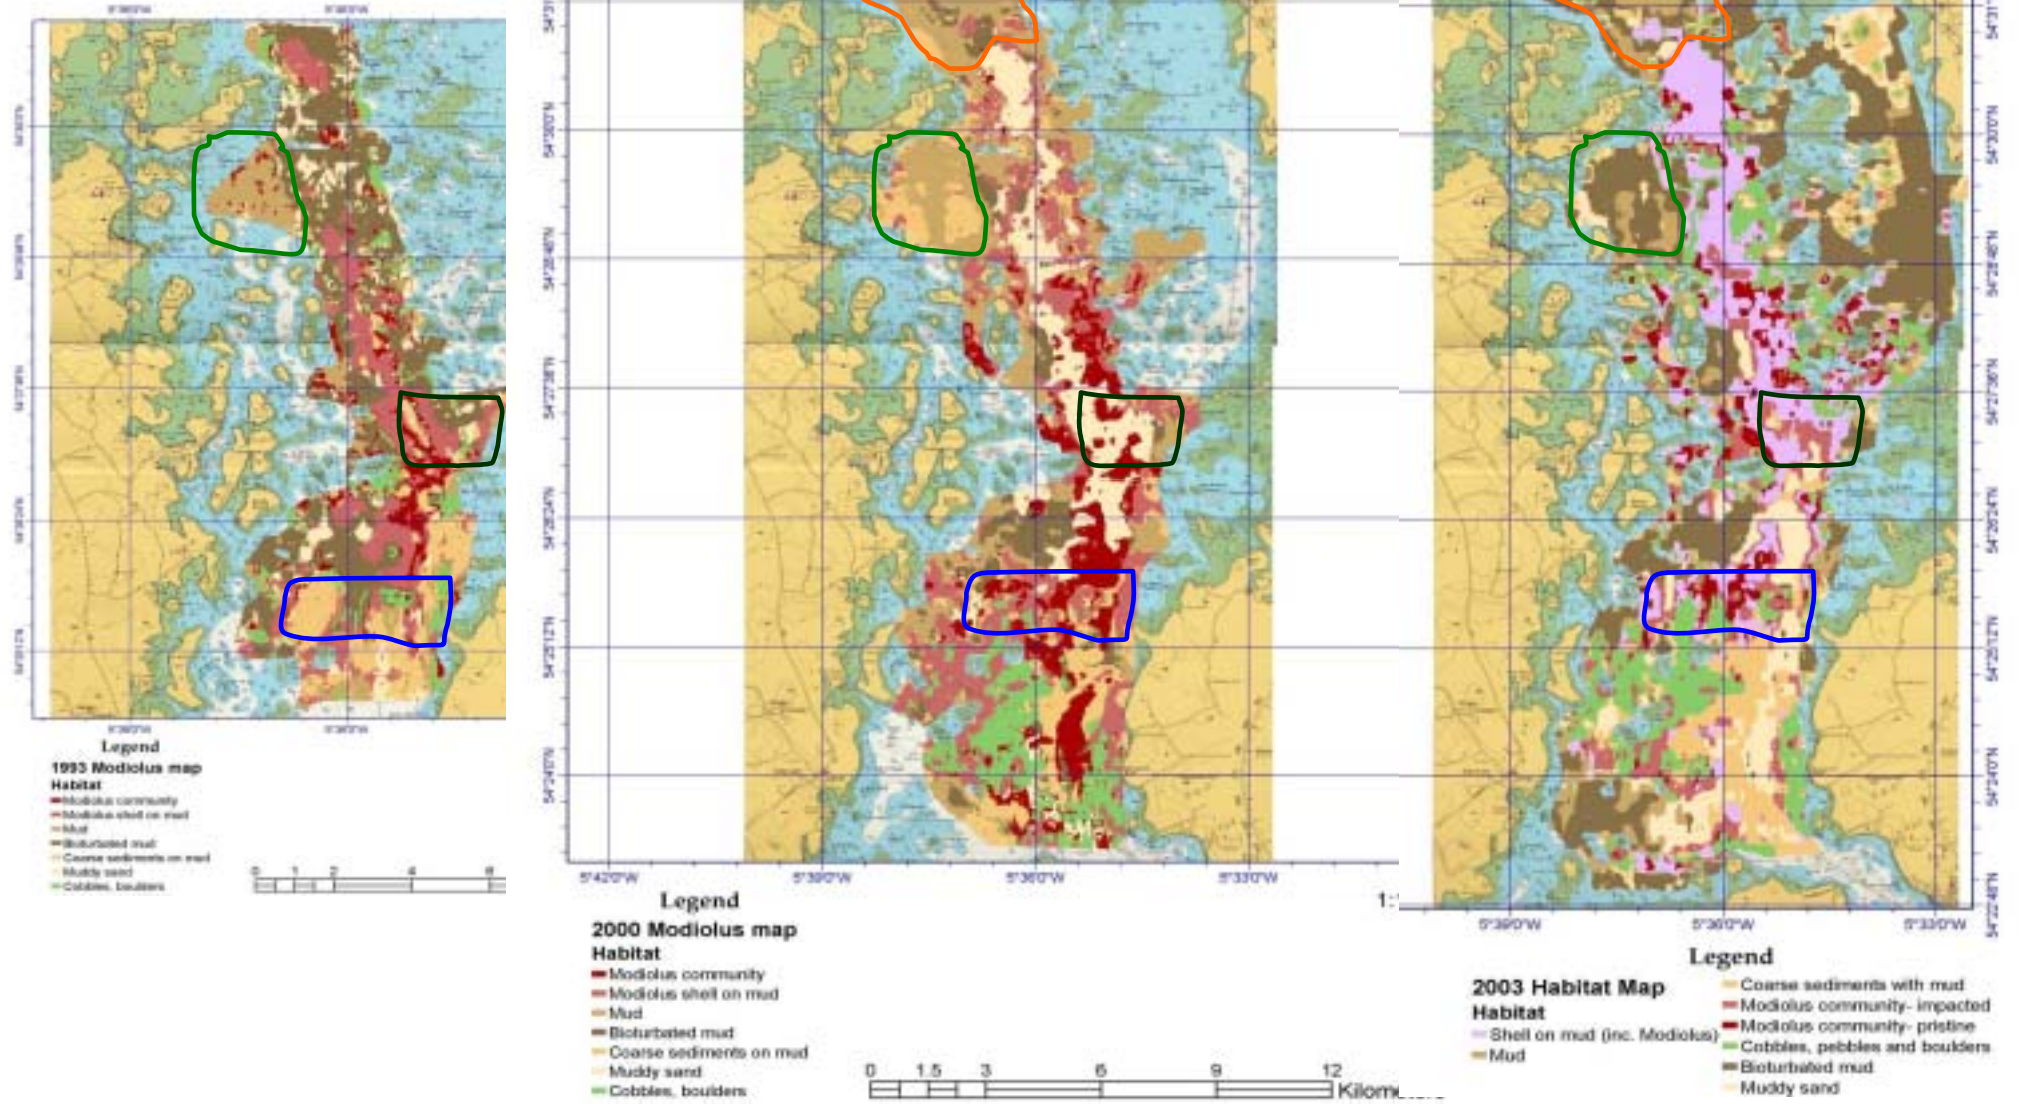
Legend
1993 Modiolus map
Habitat
Modiolus community
Modiolus shell on mud
Mud
Bioturbated mud
Coarse sediments on mud
Muddy sand
Cobbles, boulders

0 1 2 4 6

5°42'0"W 5°39'0"W 5°36'0"W 5°33'0"W

Legend
2000 Modiolus map
Habitat
Modiolus community
Modiolus shell on mud
Mud
Bioturbated mud
Coarse sediments on mud
Muddy sand
Cobbles, boulders

0 1.5 3 6 9 12 Kilom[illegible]

1:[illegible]

5°39'0"W 5°36'0"W 5°33'0"W

Legend
2003 Habitat Map
Habitat
Shell on mud (inc. Modiolus)
Mud
Coarse sediments with mud
Modiolus community- impacted
Modiolus community- pristine
Cobbles, pebbles and boulders
Bioturbated mud
Muddy sand